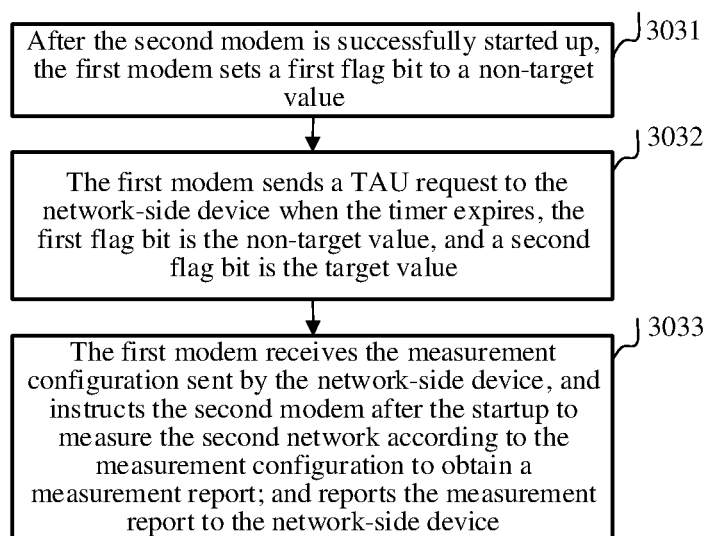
After the second modem is successfully started up, the first modem sets a first flag bit to a non-target value

3031

The first modem sends a TAU request to the network-side device when the timer expires, the first flag bit is the non-target value, and a second flag bit is the target value

3032

The first modem receives the measurement configuration sent by the network-side device, and instructs the second modem after the startup to measure the second network according to the measurement configuration to obtain a measurement report; and reports the measurement report to the network-side device

3033